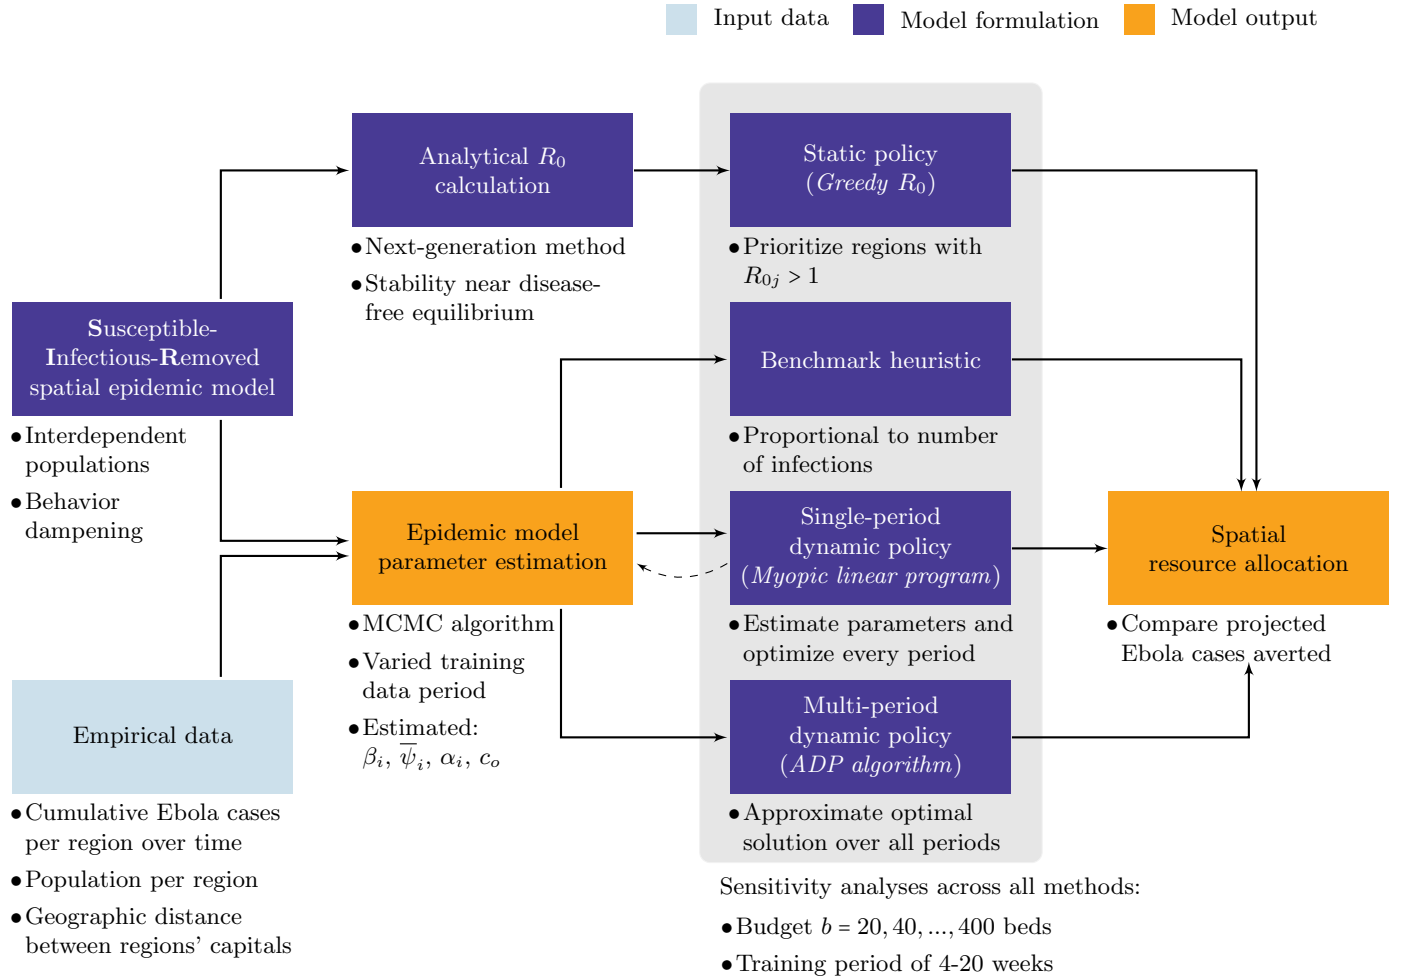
Input data Model formulation Model output

Susceptible-Infectious-Removed spatial epidemic model

• Interdependent populations

• Behavior dampening

Empirical data

• Cumulative Ebola cases per region over time

• Population per region

• Geographic distance between regions' capitals

Analytical $R_0$ calculation

• Next-generation method

• Stability near disease-free equilibrium

Epidemic model parameter estimation

• MCMC algorithm

• Varied training data period

• Estimated: $\beta_i$, $\overline{\psi}_i$, $\alpha_i$, $c_o$

Static policy ($Greedy\ R_0$)

• Prioritize regions with $R_{0j} > 1$

Benchmark heuristic

• Proportional to number of infections

Single-period dynamic policy (Myopic linear program)

• Estimate parameters and optimize every period

Multi-period dynamic policy (ADP algorithm)

• Approximate optimal solution over all periods

Spatial resource allocation

• Compare projected Ebola cases averted

Sensitivity analyses across all methods:

• Budget $b = 20, 40, ..., 400$ beds

• Training period of 4-20 weeks